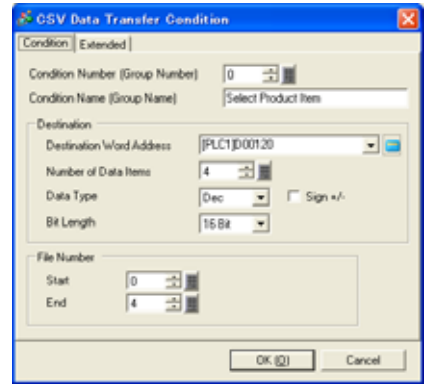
CSV Data Transfer Condition

Condition | Extended

Condition Number (Group Number) 0

Condition Name (Group Name) Select Product Item

Destination

Destination Word Address [PLC1]D00120

Number of Data Items 4

Data Type Dec

Sign +/-

Bit Length 16 Bit

File Number

Start 0

End 4

OK (O) Cancel